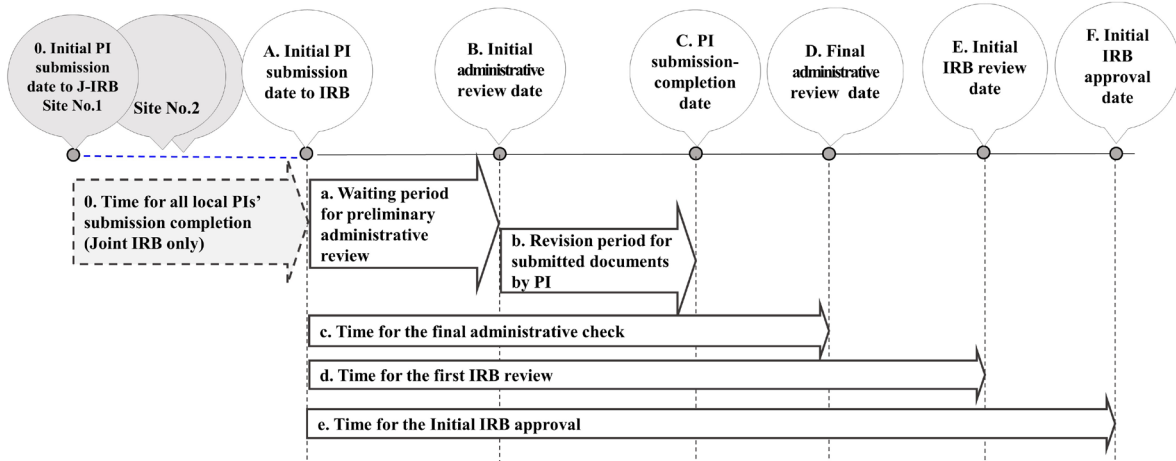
0. Initial PI submission date to J-IRB Site No.1

Site No.2

A. Initial PI submission date to IRB

B. Initial administrative review date

C. PI submission-completion date

D. Final administrative review date

E. Initial IRB review date

F. Initial IRB approval date

0. Time for all local PIs' submission completion (Joint IRB only)

a. Waiting period for preliminary administrative review

b. Revision period for submitted documents by PI

c. Time for the final administrative check

d. Time for the first IRB review

e. Time for the Initial IRB approval